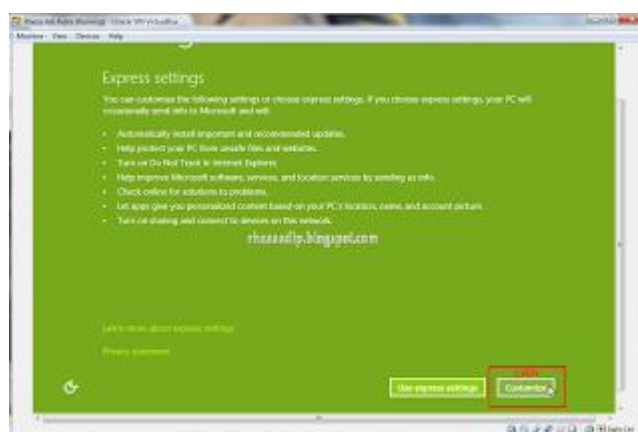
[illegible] - Oracle VM VirtualBox

Machine View Devices Help

Express settings

You can customize the following settings or choose express settings. If you choose express settings, your PC will occasionally send info to Microsoft and will:

• Automatically install important and recommended updates.
• Help protect your PC from unsafe files and websites.
• Turn on Do Not Track in Internet Explorer.
• Help improve Microsoft software, services, and location services by sending us info.
• Check online for solutions to problems.
• Let apps give you personalized content based on your PC's location, name, and account picture.
• Turn on sharing and connect to devices on this network.

rhasaadip.blogspot.com

Learn more about express settings

Privacy statement

Use express settings

Customize

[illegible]